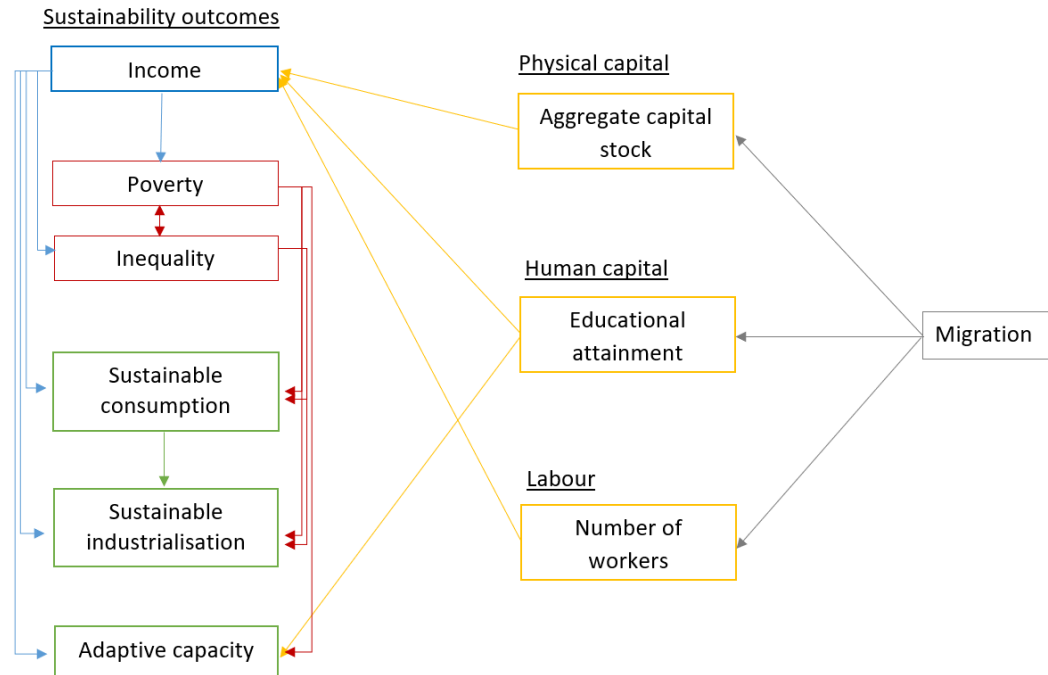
Sustainability outcomes

Income

Poverty

Inequality

Sustainable consumption

Sustainable industrialisation

Adaptive capacity

Physical capital

Aggregate capital stock

Human capital

Educational attainment

Labour

Number of workers

Migration